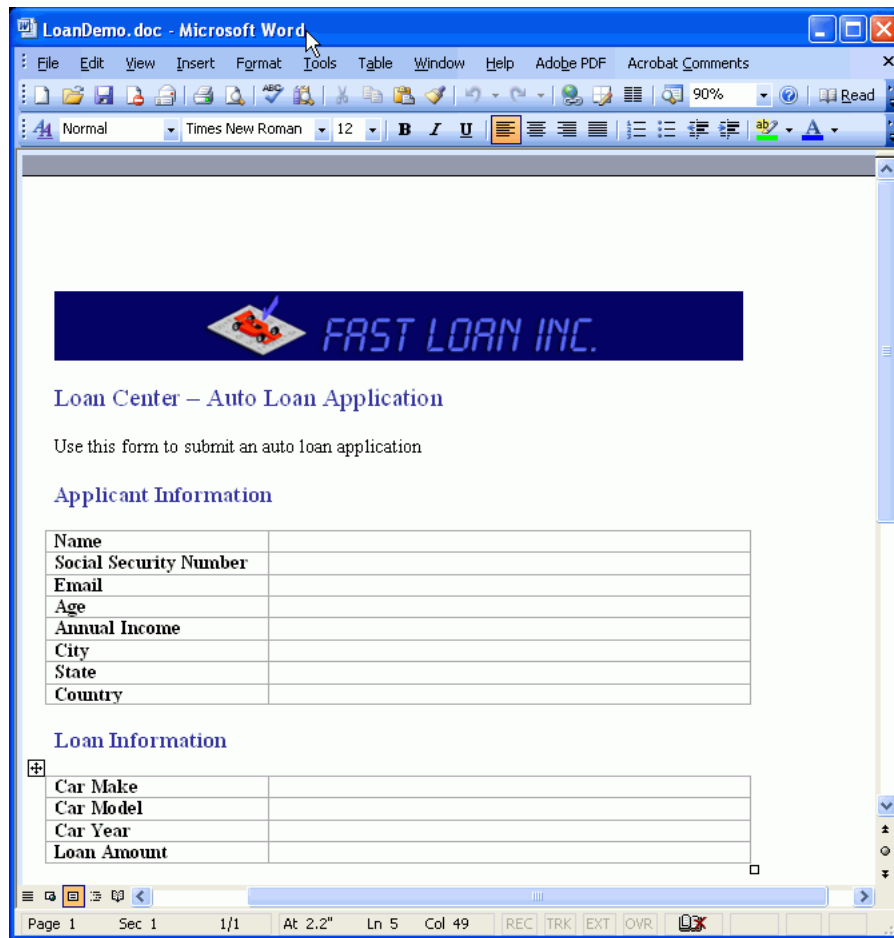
LoanDemo.doc - Microsoft Word

File Edit View Insert Format Tools Table Window Help Adobe PDF Acrobat Comments

90% Read

Normal Times New Roman 12 B I U

FAST LOAN INC.

Loan Center – Auto Loan Application

Use this form to submit an auto loan application

Applicant Information

| Name | |
|---|---|
| Social Security Number | |
| Email | |
| Age | |
| Annual Income | |
| City | |
| State | |
| Country | |

Loan Information

| Car Make | |
|---|---|
| Car Model | |
| Car Year | |
| Loan Amount | |

Page 1 Sec 1 1/1 At 2.2" Ln 5 Col 49 REC TRK EXT OVR